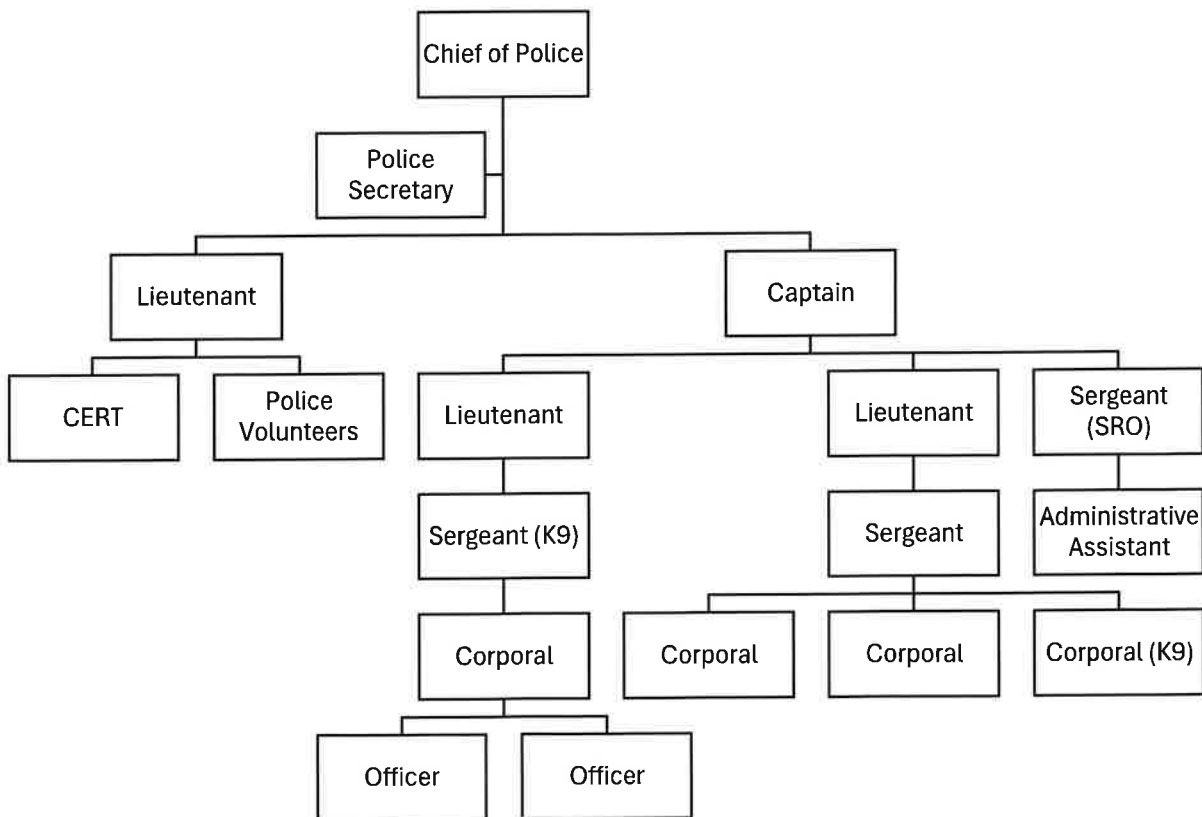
Chief of Police

Police Secretary

Lieutenant

Captain

CERT

Police Volunteers

Lieutenant

Lieutenant

Sergeant (SRO)

Sergeant (K9)

Sergeant

Administrative Assistant

Corporal

Corporal

Corporal

Corporal (K9)

Officer

Officer